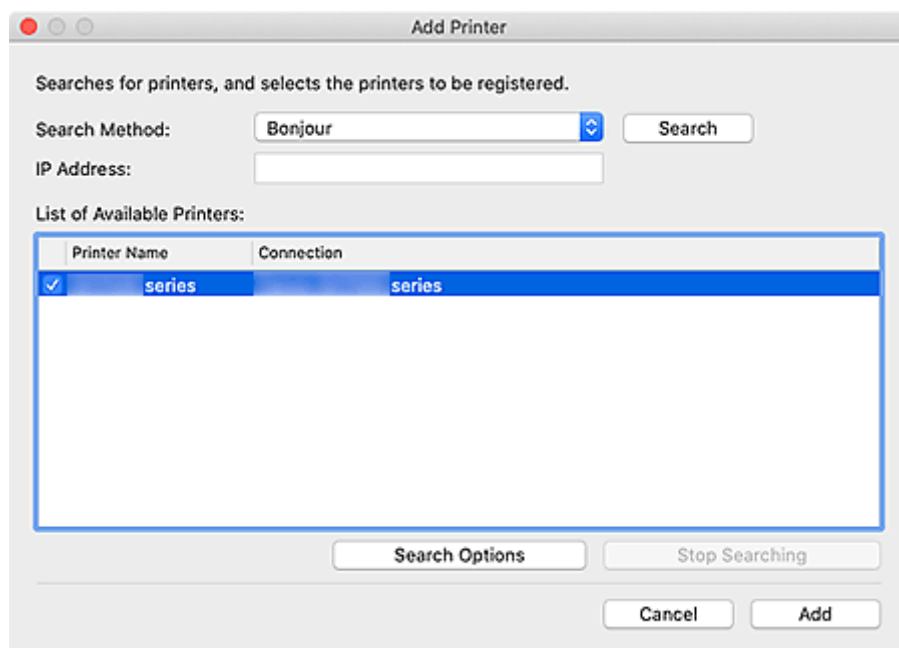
Add Printer

Searches for printers, and selects the printers to be registered.

Search Method: Bonjour Search

IP Address:

List of Available Printers:

| | Printer Name | Connection |
|---|---|---|
| ✓ | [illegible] series | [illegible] series |

Search Options Stop Searching

Cancel Add